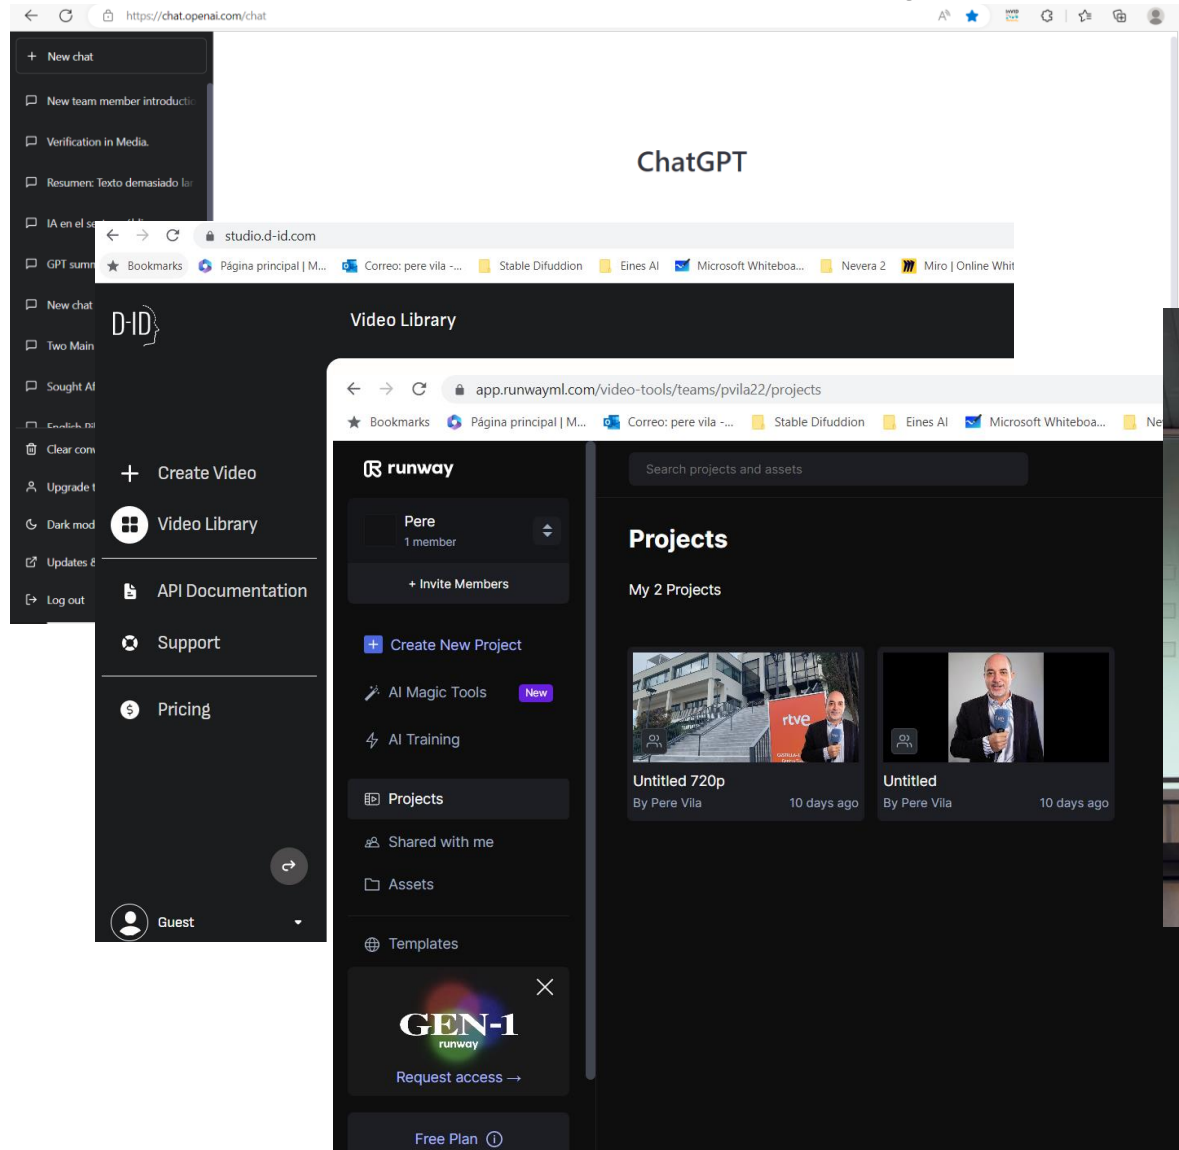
https://chat.openai.com/chat

+ New chat

New team member introducti

Verification in Media.

Resumen: Texto demasiado lar

IA en el se

GPT summ

New chat

Two Main

Sought Af

English Dil

Clear conv

Upgrade t

Dark mod

Updates &

Log out

ChatGPT

studio.d-id.com

Bookmarks Página principal | M... Correo: pere vila -... Stable Difuddion Eines AI Microsoft Whiteboa... Nevera 2 Miro | Online Whit

D-ID

Video Library

+ Create Video

Video Library

API Documentation

Support

Pricing

Guest

app.runwayml.com/video-tools/teams/pvila22/projects

Bookmarks Página principal | M... Correo: pere vila -... Stable Difuddion Eines AI Microsoft Whiteboa... Ne

runway

Search projects and assets

Pere
1 member

+ Invite Members

Create New Project

AI Magic Tools New

AI Training

Projects

Shared with me

Assets

Templates

GEN-1
runway

Request access →

Free Plan

Projects

My 2 Projects

rtve

Untitled 720p
By Pere Vila 10 days ago

Untitled
By Pere Vila 10 days ago